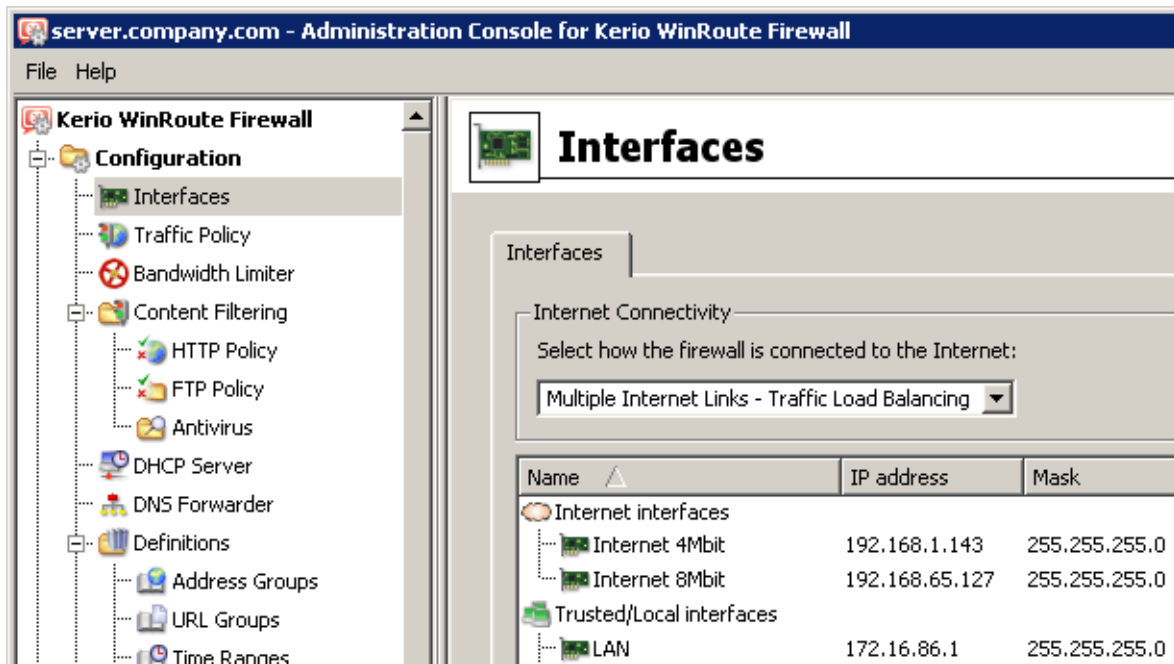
server.company.com - Administration Console for Kerio WinRoute Firewall

File Help

Kerio WinRoute Firewall
Configuration
Interfaces
Traffic Policy
Bandwidth Limiter
Content Filtering
HTTP Policy
FTP Policy
Antivirus
DHCP Server
DNS Forwarder
Definitions
Address Groups
URL Groups
Time Ranges

Interfaces

Interfaces

Internet Connectivity
Select how the firewall is connected to the Internet:
Multiple Internet Links - Traffic Load Balancing

| Name | IP address | Mask |
|---|---|---|
| Internet interfaces | | |
| Internet 4Mbit | 192.168.1.143 | 255.255.255.0 |
| Internet 8Mbit | 192.168.65.127 | 255.255.255.0 |
| Trusted/Local interfaces | | |
| LAN | 172.16.86.1 | 255.255.255.0 |